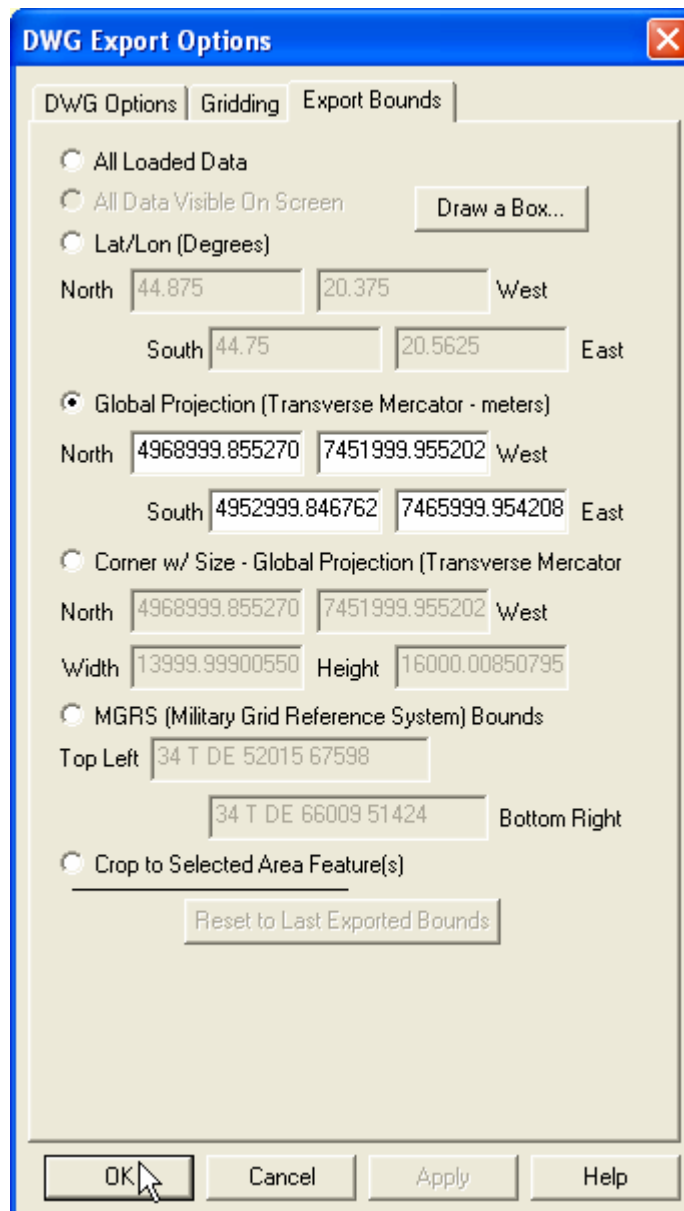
DWG Export Options

DWG Options | Gridding | Export Bounds

All Loaded Data

All Data Visible On Screen

Draw a Box...

Lat/Lon (Degrees)

North 44.875 20.375 West

South 44.75 20.5625 East

Global Projection (Transverse Mercator - meters)

North 4968999.855270 7451999.955202 West

South 4952999.846762 7465999.954208 East

Corner w/ Size - Global Projection (Transverse Mercator

North 4968999.855270 7451999.955202 West

Width 13999.99900550 Height 16000.00850795

MGRS (Military Grid Reference System) Bounds

Top Left 34 T DE 52015 67598

34 T DE 66009 51424 Bottom Right

Crop to Selected Area Feature(s)

Reset to Last Exported Bounds

OK Cancel Apply Help